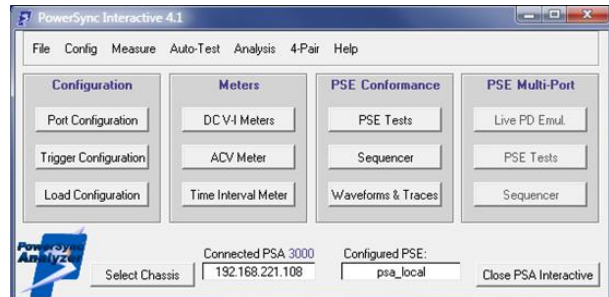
PowerSync Interactive 4.1

File Config Measure Auto-Test Analysis 4-Pair Help

Configuration
Port Configuration
Trigger Configuration
Load Configuration

Meters
DC V-I Meters
ACV Meter
Time Interval Meter

PSE Conformance
PSE Tests
Sequencer
Waveforms & Traces

PSE Multi-Port
Live PD Emul.
PSE Tests
Sequencer

PowerSync Analyzer

Select Chassis

Connected PSA 3000
192.168.221.108

Configured PSE:
psa_local

Close PSA Interactive